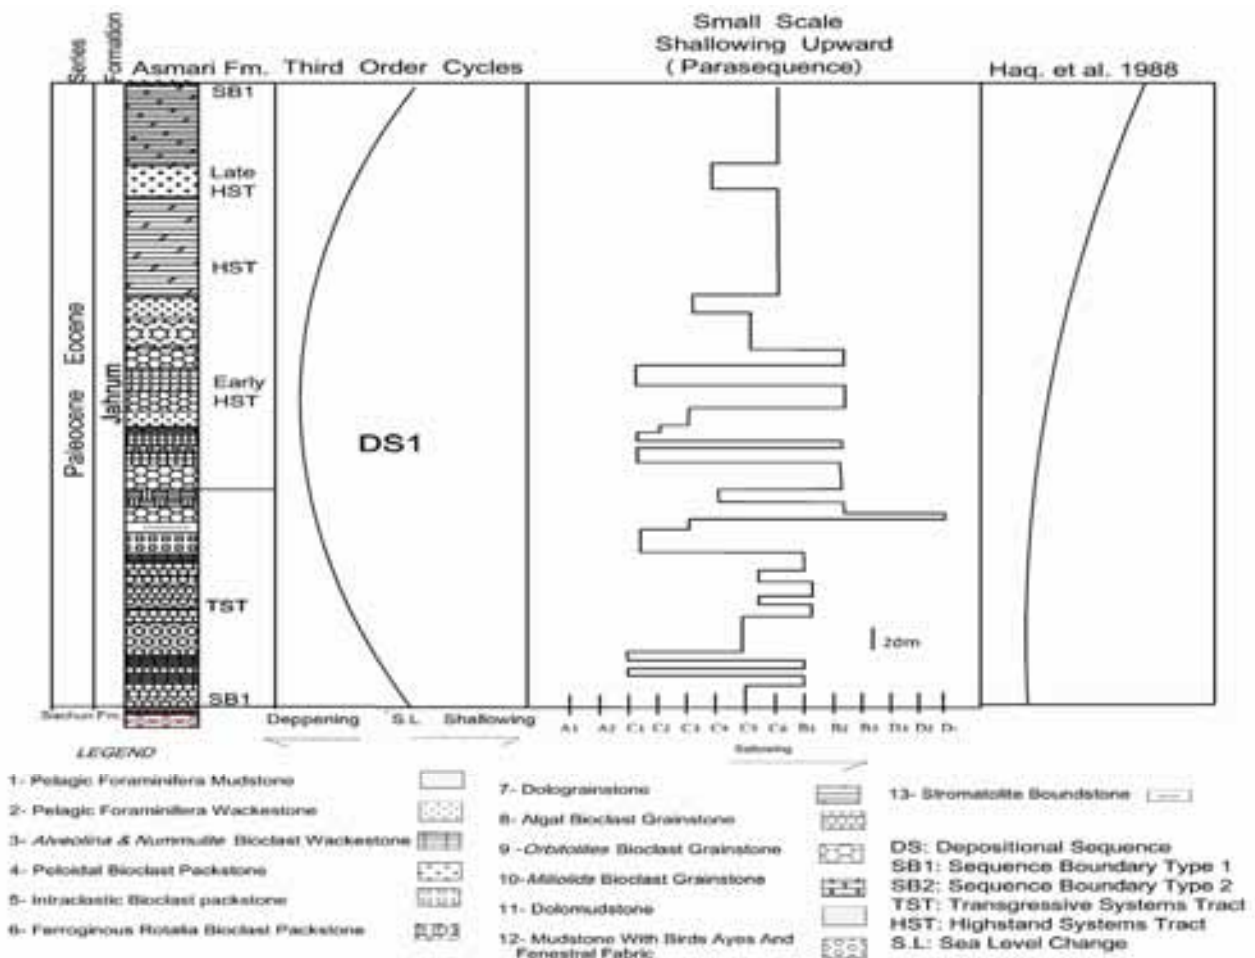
Series | Formation | Asmari Fm. | Third Order Cycles | Small Scale Shallowing Upward (Parasequence) | Haq. et al. 1988

Paleocene Eocene

Jahrum

SB1

Late HST

HST

Early HST

TST

SB1

DS1

2dm

Sachun Fm.

Deppening S.L. Shallowing

A1 A2 C1 C2 C3 C4 C5 C6 B1 B2 B3 D1 D2 D3

Sallowing

LEGEND

1- Pelagic Foraminifera Mudstone

2- Pelagic Foraminifera Wackestone

3- Alveolina & Nummulite Bioclast Wackestone

4- Peloidal Bioclast Packstone

5- Intraclastic Bioclast packstone

6- Ferroginous Rotalia Bioclast Packstone

7- Dolograinstone

8- Algal Bioclast Grainstone

9- Orbitolites Bioclast Grainstone

10- Miliolids Bioclast Grainstone

11- Dolomudstone

12- Mudstone With Birds Ayes And Fenestral Fabric

13- Stromatolite Boundstone

DS: Depositional Sequence
SB1: Sequence Boundary Type 1
SB2: Sequence Boundary Type 2
TST: Transgressive Systems Tract
HST: Highstand Systems Tract
S.L: Sea Level Change